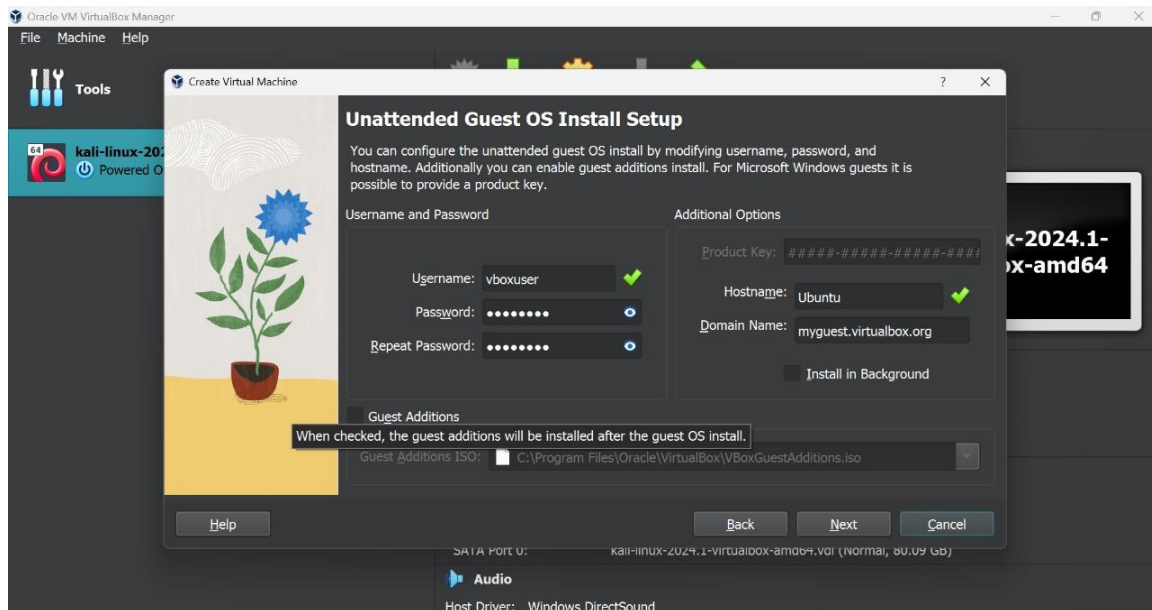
Oracle VM VirtualBox Manager
File Machine Help
Tools
64
kali-linux-202
Powered O
Create Virtual Machine
? ×
Unattended Guest OS Install Setup
You can configure the unattended guest OS install by modifying username, password, and hostname. Additionally you can enable guest additions install. For Microsoft Windows guests it is possible to provide a product key.
Username and Password
Username: vboxuser
Password: ••••••••
Repeat Password: ••••••••
Additional Options
Product Key: #####-#####-#####-####
Hostname: Ubuntu
Domain Name: myguest.virtualbox.org
Install in Background
Guest Additions
When checked, the guest additions will be installed after the guest OS install.
Guest Additions ISO: C:\Program Files\Oracle\VirtualBox\VBoxGuestAdditions.iso
Help
Back
Next
Cancel
x-2024.1-
ox-amd64
SATA Port 0: kali-linux-2024.1-virtualbox-amd64.vdi (Normal, 80.09 GB)
Audio
Host Driver: Windows DirectSound